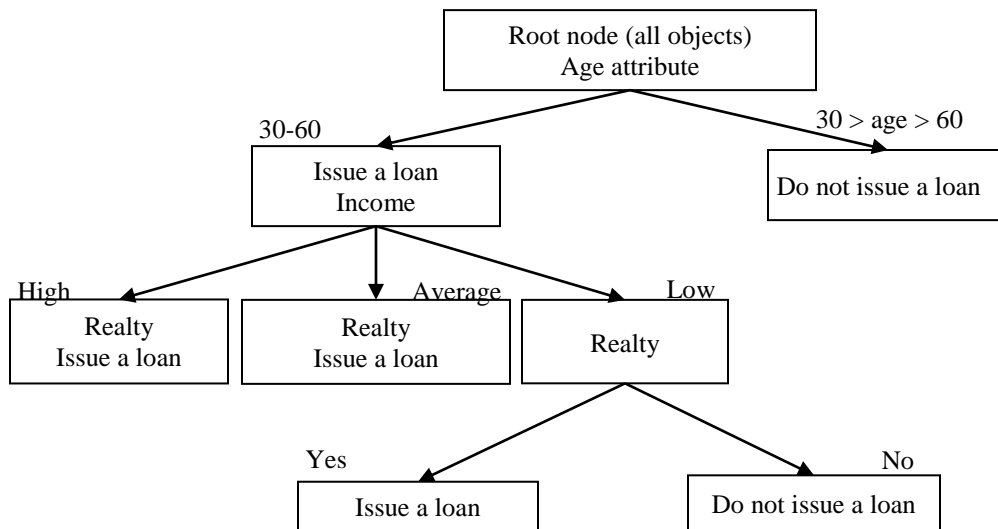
Root node (all objects)
Age attribute

30-60

30 > age > 60

Issue a loan
Income

Do not issue a loan

High

Average

Low

Realty
Issue a loan

Realty
Issue a loan

Realty

Yes

No

Issue a loan

Do not issue a loan